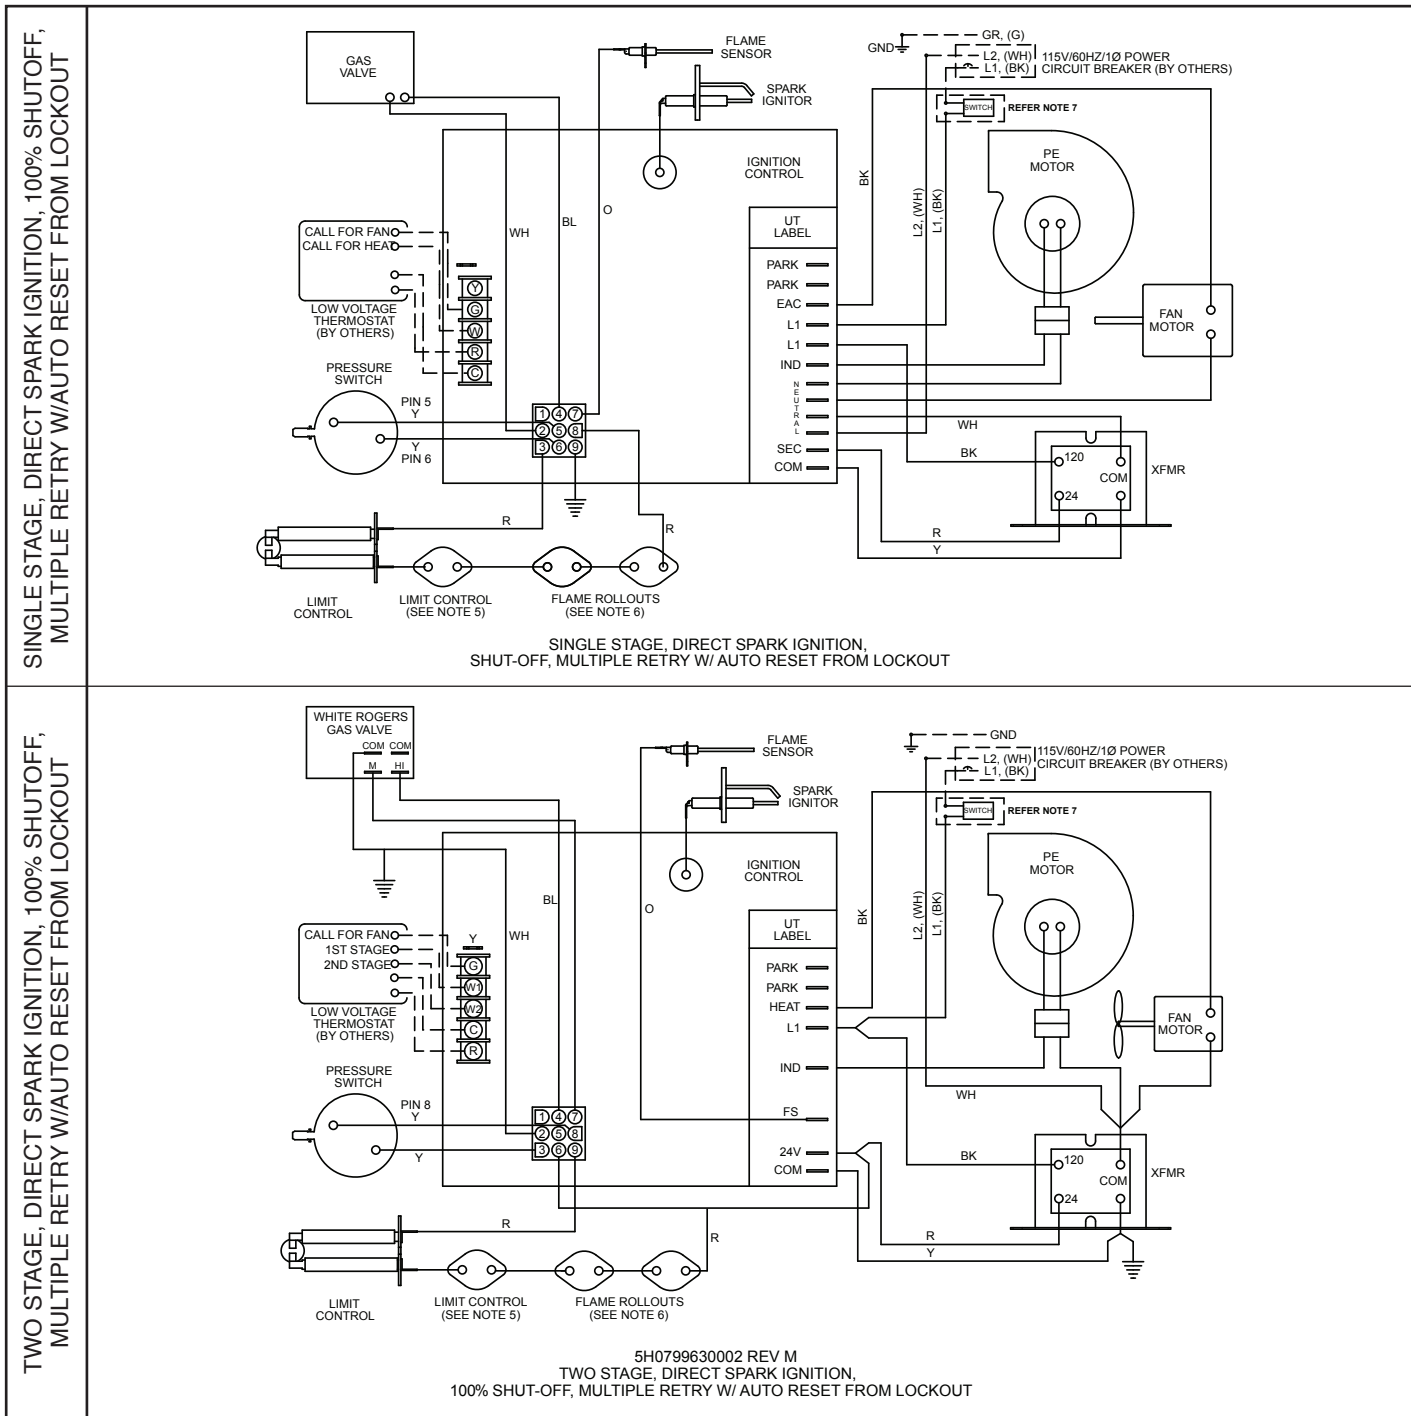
SINGLE STAGE, DIRECT SPARK IGNITION, 100% SHUTOFF, MULTIPLE RETRY W/AUTO RESET FROM LOCKOUT

GAS VALVE

FLAME SENSOR

SPARK IGNITOR

GND

GR, (G)

L2, (WH)

L1, (BK)

115V/60HZ/1Ø POWER CIRCUIT BREAKER (BY OTHERS)

SWITCH

REFER NOTE 7

IGNITION CONTROL

BK

L2, (WH)

L1, (BK)

PE MOTOR

O

WH

BL

UT LABEL

CALL FOR FAN

CALL FOR HEAT

PARK

PARK

EAC

L1

L1

IND

NEUTRAL

SEC

COM

Y

G

W

R

C

LOW VOLTAGE THERMOSTAT (BY OTHERS)

FAN MOTOR

PRESSURE SWITCH

PIN 5

Y

Y

PIN 6

1 4 7

2 5 8

3 6 9

WH

BK

120

COM

24

XFMR

R

R

R

Y

LIMIT CONTROL

LIMIT CONTROL (SEE NOTE 5)

FLAME ROLLOUTS (SEE NOTE 6)

SINGLE STAGE, DIRECT SPARK IGNITION, SHUT-OFF, MULTIPLE RETRY W/ AUTO RESET FROM LOCKOUT

TWO STAGE, DIRECT SPARK IGNITION, 100% SHUTOFF, MULTIPLE RETRY W/AUTO RESET FROM LOCKOUT

WHITE ROGERS GAS VALVE

COM COM

M HI

FLAME SENSOR

SPARK IGNITOR

GND

L2, (WH)

L1, (BK)

115V/60HZ/1Ø POWER CIRCUIT BREAKER (BY OTHERS)

SWITCH

REFER NOTE 7

IGNITION CONTROL

BL

O

BK

L2, (WH)

L1, (BK)

PE MOTOR

UT LABEL

CALL FOR FAN

1ST STAGE

2ND STAGE

Y

WH

G

W1

W2

C

R

PARK

PARK

HEAT

L1

IND

FS

24V

COM

LOW VOLTAGE THERMOSTAT (BY OTHERS)

FAN MOTOR

PRESSURE SWITCH

PIN 8

Y

Y

1 4 7

2 5 8

3 6 9

WH

BK

120

COM

24

XFMR

R

R

R

Y

LIMIT CONTROL

LIMIT CONTROL (SEE NOTE 5)

FLAME ROLLOUTS (SEE NOTE 6)

5H0799630002 REV M
TWO STAGE, DIRECT SPARK IGNITION, 100% SHUT-OFF, MULTIPLE RETRY W/ AUTO RESET FROM LOCKOUT